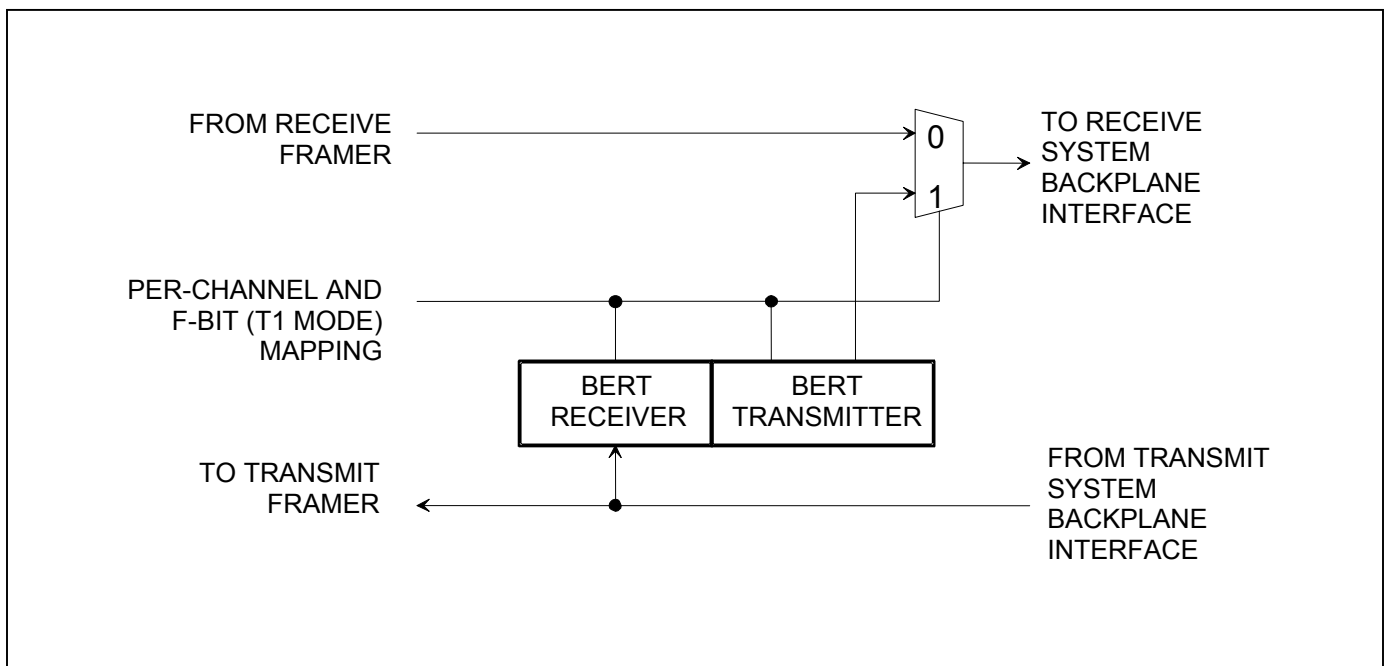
FROM RECEIVE FRAMER

0

1

TO RECEIVE SYSTEM BACKPLANE INTERFACE

PER-CHANNEL AND F-BIT (T1 MODE) MAPPING

BERT RECEIVER

BERT TRANSMITTER

TO TRANSMIT FRAMER

FROM TRANSMIT SYSTEM BACKPLANE INTERFACE